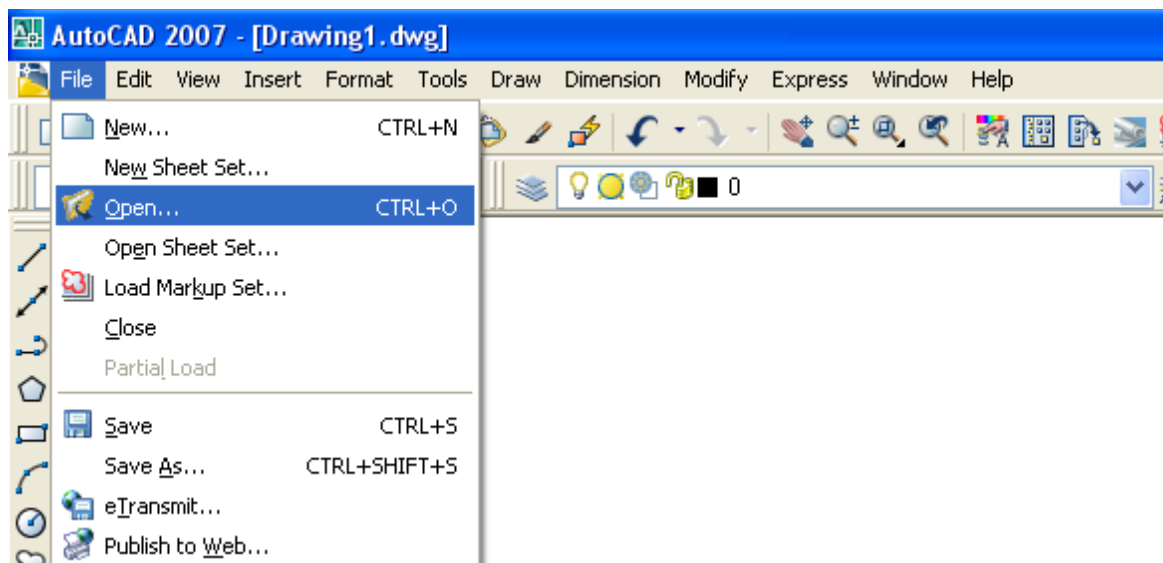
AutoCAD 2007 - [Drawing1.dwg]

File Edit View Insert Format Tools Draw Dimension Modify Express Window Help

New... CTRL+N
New Sheet Set...
Open... CTRL+O
Open Sheet Set...
Load Markup Set...
Close
Partial Load
Save CTRL+S
Save As... CTRL+SHIFT+S
eTransmit...
Publish to Web...

0